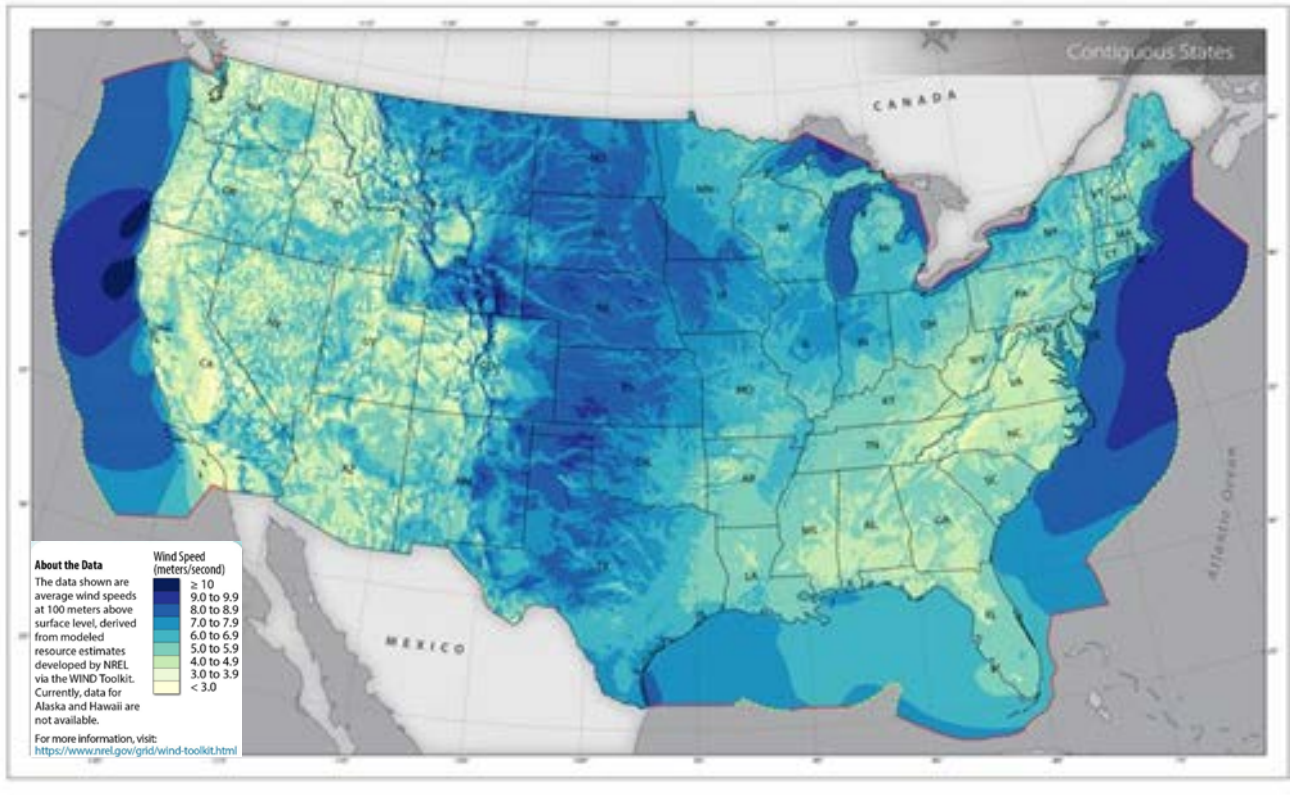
Contiguous States

CANADA

MEXICO

Atlantic Ocean

WA
OR
CA
NV
ID
MT
WY
UT
AZ
NM
CO
ND
SD
NE
KS
OK
TX
MN
IA
MO
AR
LA
WI
IL
MI
IN
OH
KY
TN
MS
AL
GA
FL
SC
NC
VA
WV
PA
NY
VT
NH
ME
MA
CT
MD

About the Data
The data shown are average wind speeds at 100 meters above surface level, derived from modeled resource estimates developed by NREL via the WIND Toolkit. Currently, data for Alaska and Hawaii are not available.

For more information, visit:
https://www.nrel.gov/grid/wind-toolkit.html

Wind Speed (meters/second)
≥ 10
9.0 to 9.9
8.0 to 8.9
7.0 to 7.9
6.0 to 6.9
5.0 to 5.9
4.0 to 4.9
3.0 to 3.9
< 3.0